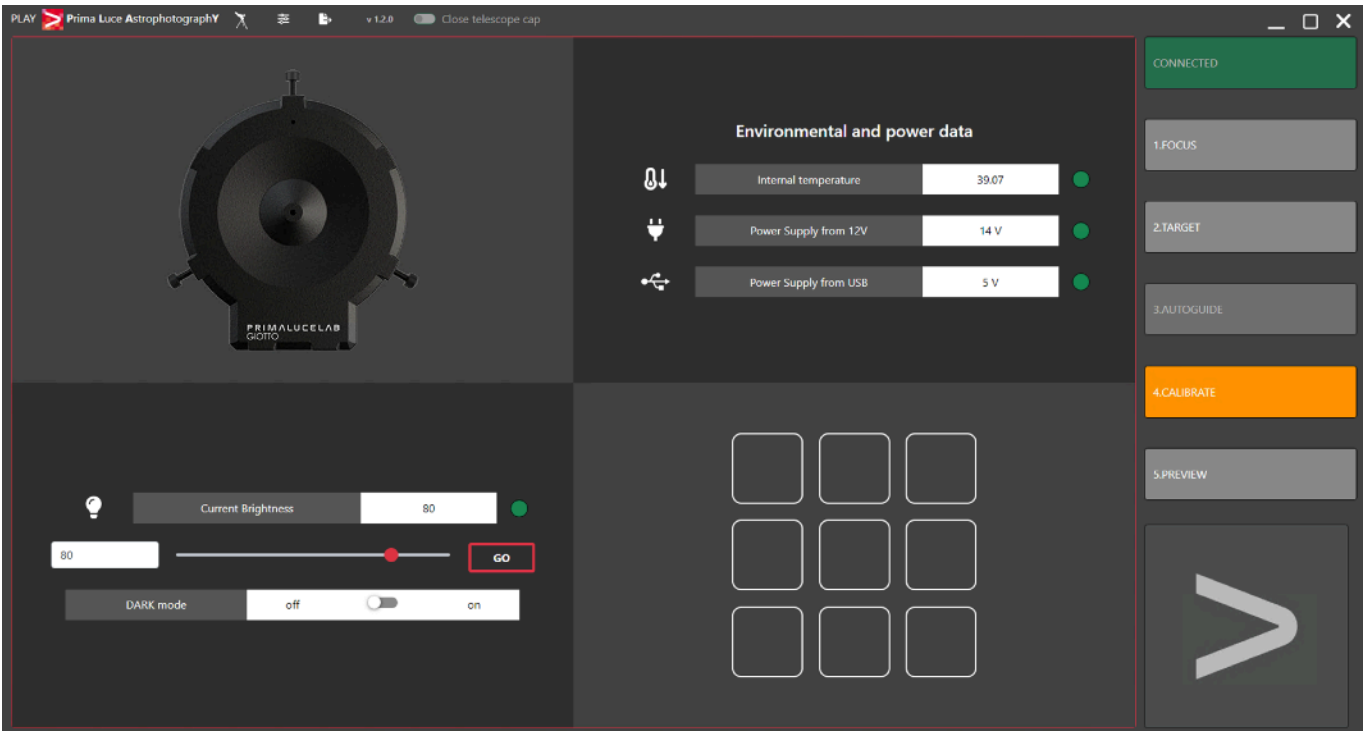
PLAY Prima Luce AstrophotographY v 1.2.0 Close telescope cap

PRIMALUCELAB
GIOTTO

Environmental and power data

| Internal temperature | 39.07 |
|---|---|
| Power Supply from 12V | 14 V |
| Power Supply from USB | 5 V |

| Current Brightness | 80 |
|---|---|

80

GO

DARK mode off on

CONNECTED

1.FOCUS

2.TARGET

3.AUTOGUIDE

4.CALIBRATE

5.PREVIEW